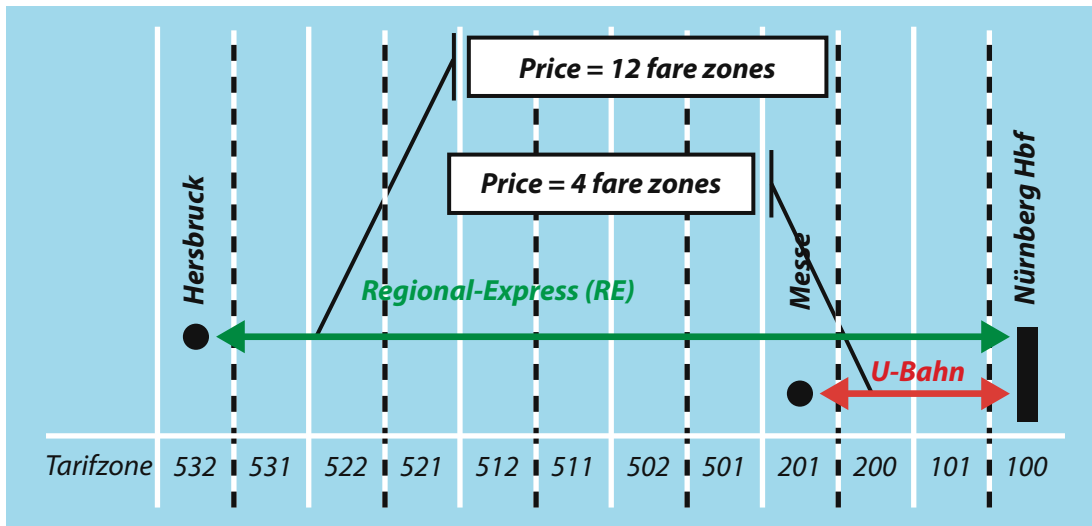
Price = 12 fare zones

Price = 4 fare zones

Hersbruck

Regional-Express (RE)

Messe

Nürnberg Hbf

U-Bahn

| Tarifzone | 532 | 531 | 522 | 521 | 512 | 511 | 502 | 501 | 201 | 200 | 101 | 100 |
|---|---|---|---|---|---|---|---|---|---|---|---|---|